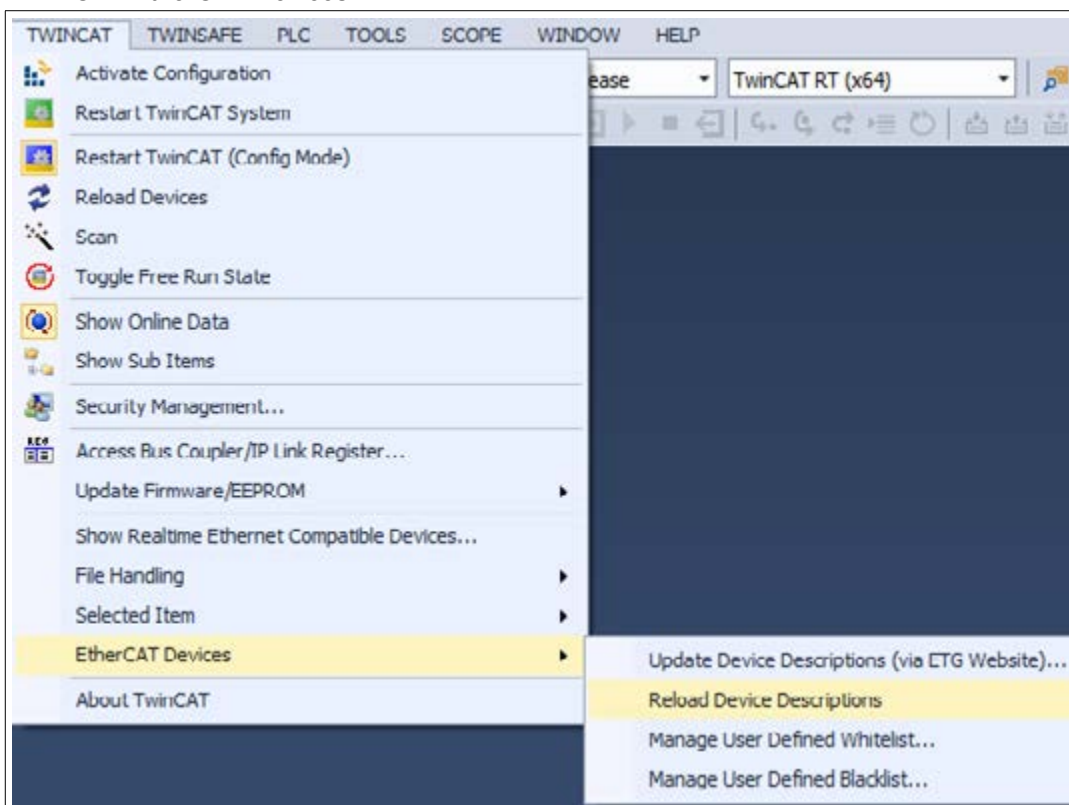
TWINCAT TWINSAFE PLC TOOLS SCOPE WINDOW HELP

Activate Configuration
Restart TwinCAT System
Restart TwinCAT (Config Mode)
Reload Devices
Scan
Toggle Free Run State
Show Online Data
Show Sub Items
Security Management...
Access Bus Coupler/IP Link Register...
Update Firmware/EEPROM
Show Realtime Ethernet Compatible Devices...
File Handling
Selected Item
EtherCAT Devices
About TwinCAT

ease
TwinCAT RT (x64)

Update Device Descriptions (via ETG Website)...
Reload Device Descriptions
Manage User Defined Whitelist...
Manage User Defined Blacklist...